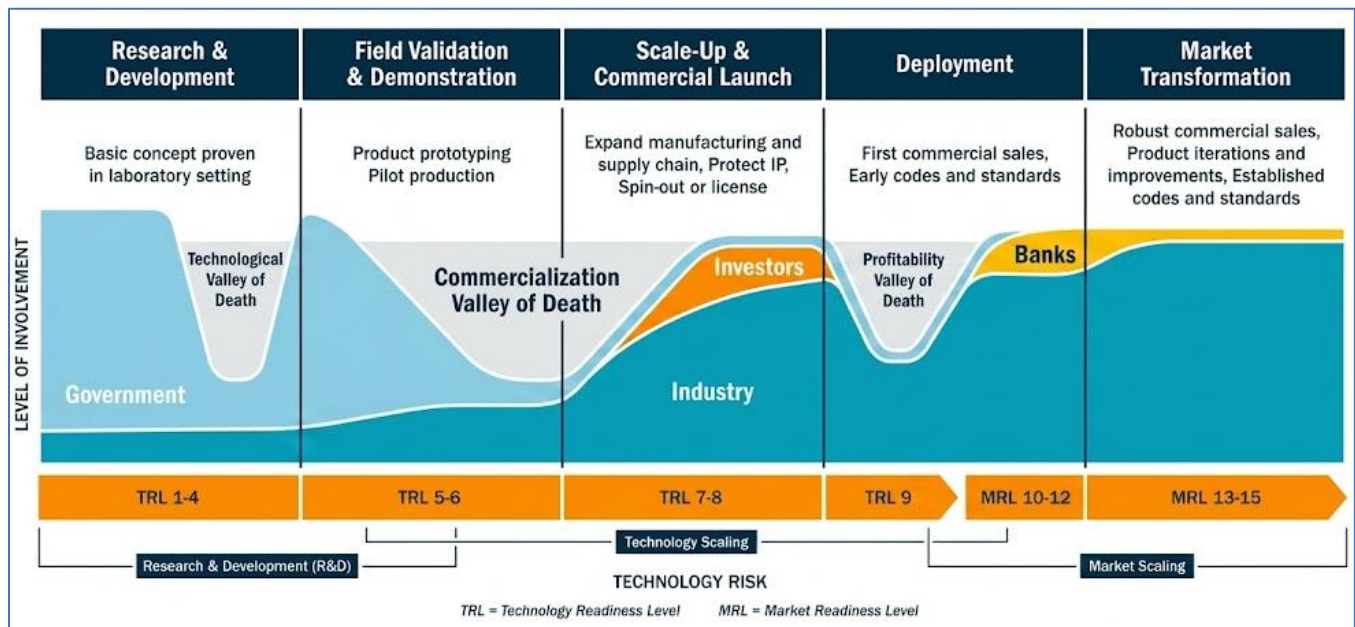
Research & Development

Field Validation & Demonstration

Scale-Up & Commercial Launch

Deployment

Market Transformation

Basic concept proven in laboratory setting

Product prototyping Pilot production

Expand manufacturing and supply chain, Protect IP, Spin-out or license

First commercial sales, Early codes and standards

Robust commercial sales, Product iterations and improvements, Established codes and standards

LEVEL OF INVOLVEMENT

Technological Valley of Death

Commercialization Valley of Death

Investors

Profitability Valley of Death

Banks

Government

Industry

TRL 1-4

TRL 5-6

TRL 7-8

TRL 9

MRL 10-12

MRL 13-15

Technology Scaling

Research & Development (R&D)

Market Scaling

TECHNOLOGY RISK

TRL = Technology Readiness Level MRL = Market Readiness Level